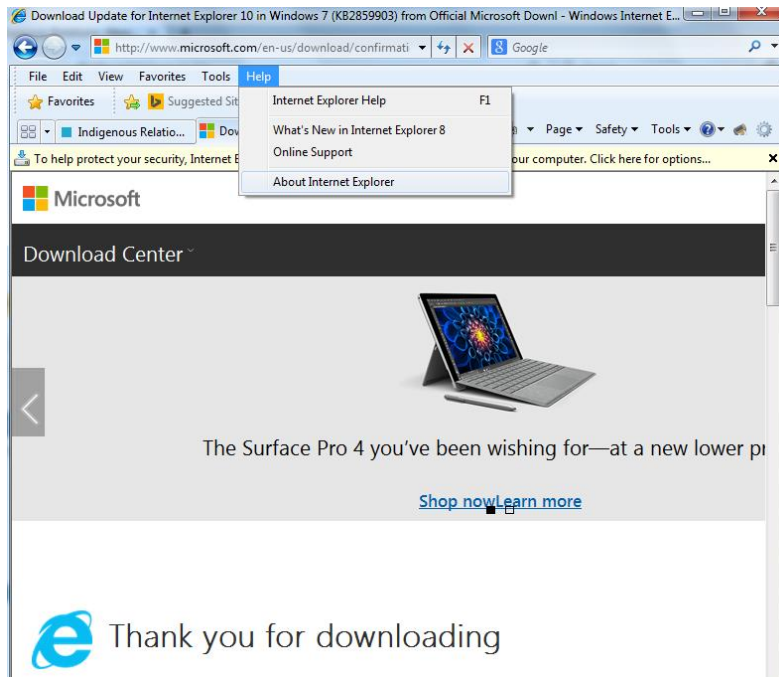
Download Update for Internet Explorer 10 in Windows 7 (KB2859903) from Official Microsoft Downl - Windows Internet E...

http://www.microsoft.com/en-us/download/confirmati

Google

File Edit View Favorites Tools Help

Favorites Suggested Sit

Indigenous Relatio... Dov

Page ▾ Safety ▾ Tools ▾

To help protect your security, Internet E

our computer. Click here for options...

Internet Explorer Help F1

What's New in Internet Explorer 8

Online Support

About Internet Explorer

Microsoft

Download Center

The Surface Pro 4 you've been wishing for—at a new lower pr

Shop nowLearn more

Thank you for downloading